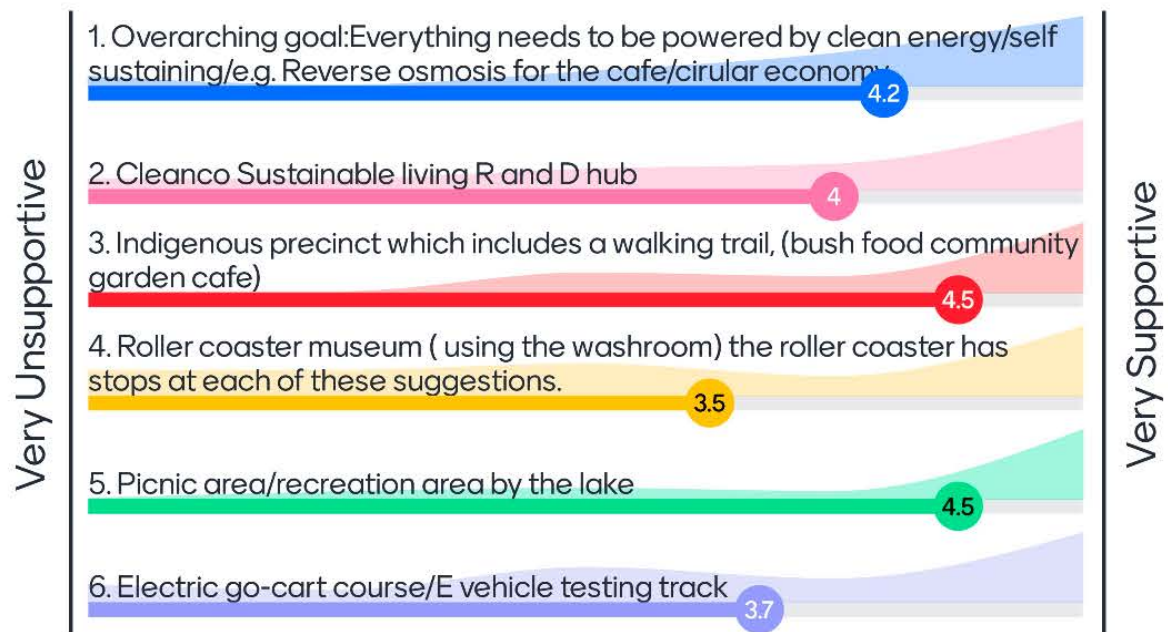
Very Unsupportive

1. Overarching goal:Everything needs to be powered by clean energy/self sustaining/e.g. Reverse osmosis for the cafe/cirular economy

4.2

2. Cleanco Sustainable living R and D hub

4

3. Indigenous precinct which includes a walking trail, (bush food community garden cafe)

4.5

4. Roller coaster museum ( using the washroom) the roller coaster has stops at each of these suggestions.

3.5

5. Picnic area/recreation area by the lake

4.5

6. Electric go-cart course/E vehicle testing track

3.7

Very Supportive